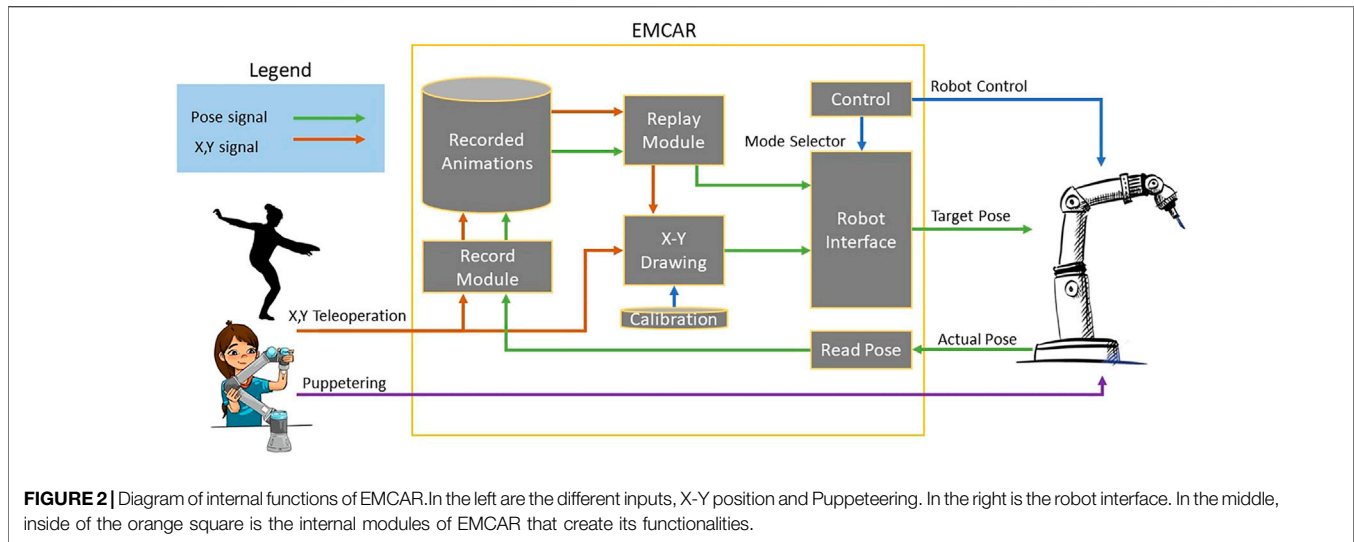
EMCAR

Legend

Pose signal

X,Y signal

Recorded Animations

Replay Module

Control

Robot Control

Mode Selector

Robot Interface

Target Pose

X-Y Drawing

Record Module

Calibration

X,Y Teleoperation

Read Pose

Actual Pose

Puppetering

**FIGURE 2 |** Diagram of internal functions of EMCAR.In the left are the different inputs, X-Y position and Puppeteering. In the right is the robot interface. In the middle, inside of the orange square is the internal modules of EMCAR that create its functionalities.